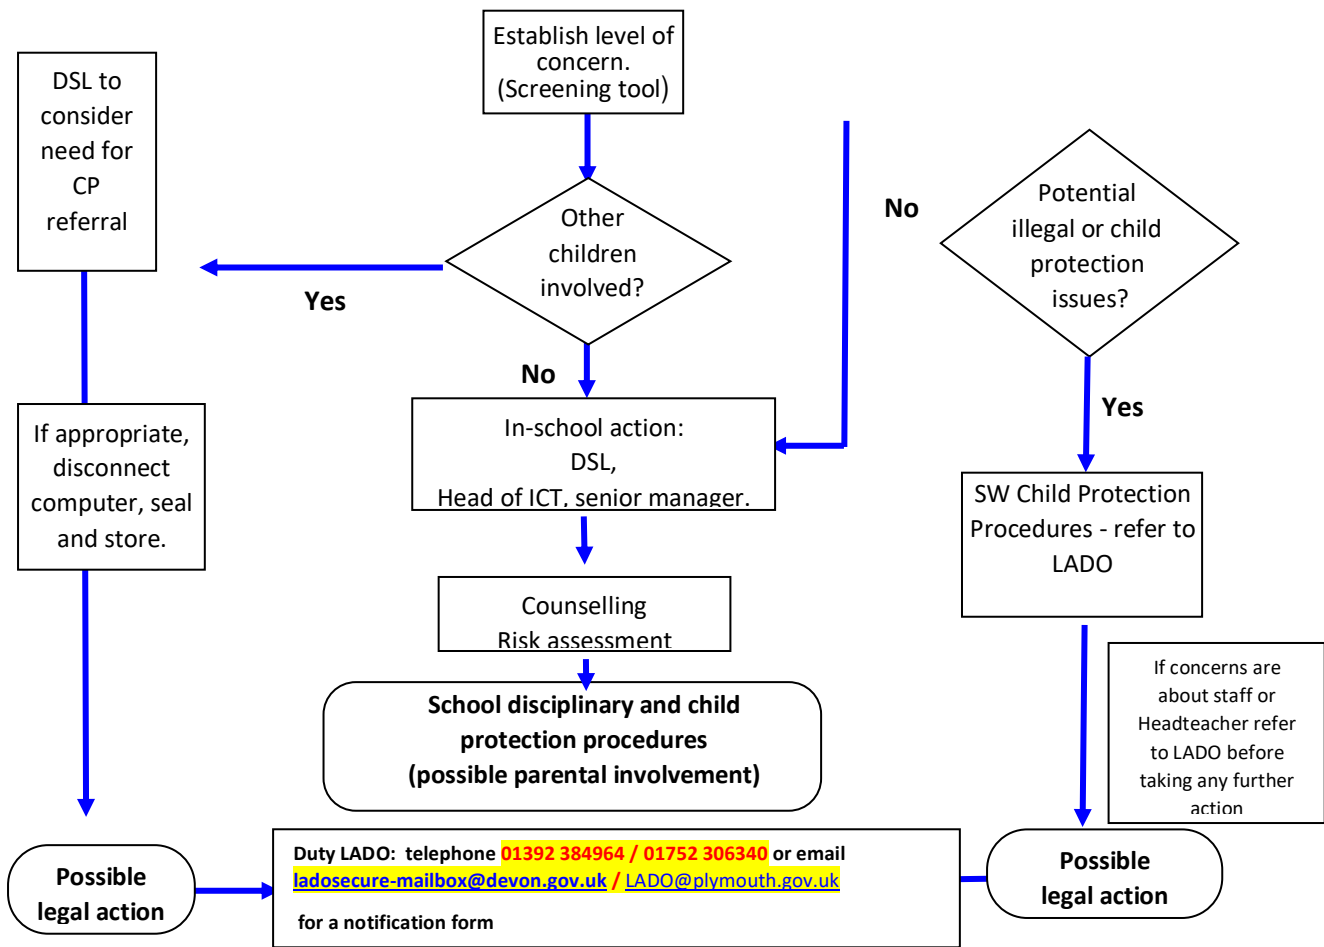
Establish level of concern. (Screening tool)

DSL to consider need for CP referral

Other children involved?

Yes

No

No

Potential illegal or child protection issues?

Yes

If appropriate, disconnect computer, seal and store.

In-school action: DSL, Head of ICT, senior manager.

SW Child Protection Procedures - refer to LADO

Counselling Risk assessment

School disciplinary and child protection procedures (possible parental involvement)

If concerns are about staff or Headteacher refer to LADO before taking any further action

Possible legal action

Duty LADO: telephone 01392 384964 / 01752 306340 or email ladosecure-mailbox@devon.gov.uk / LADO@plymouth.gov.uk

for a notification form

Possible legal action